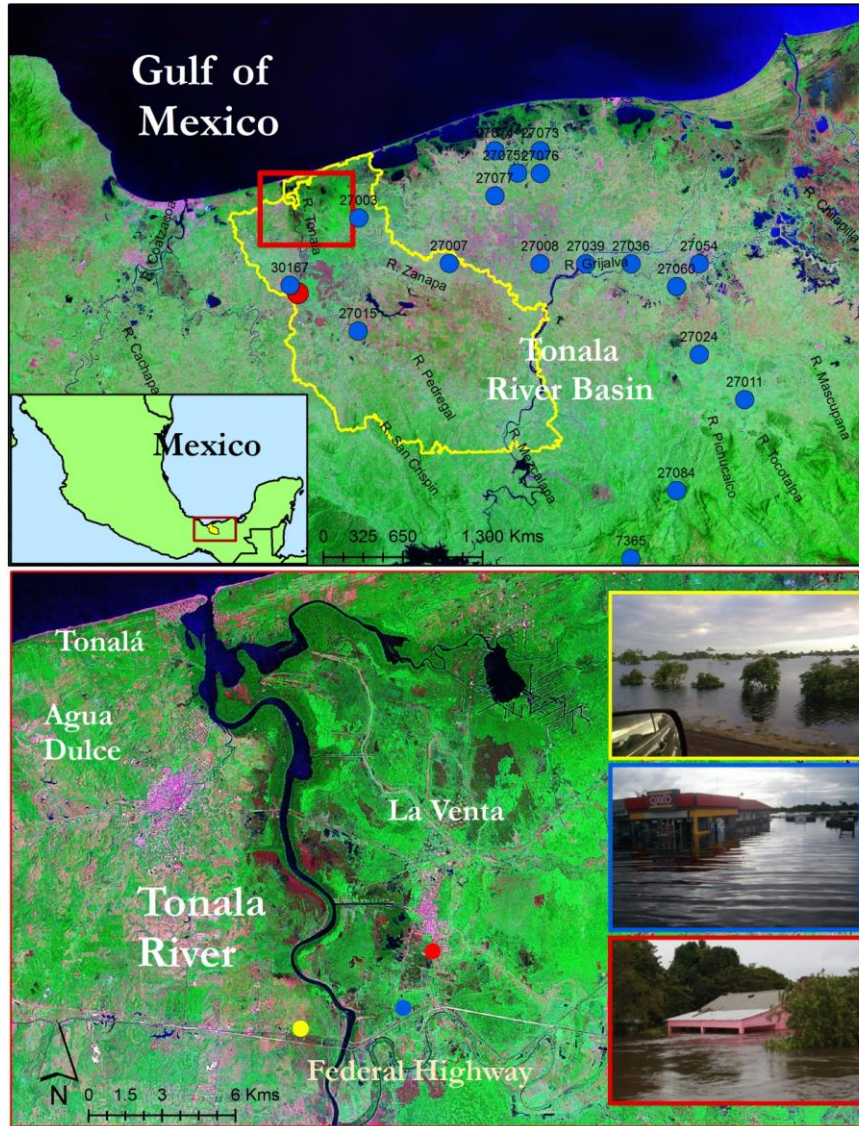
Gulf of Mexico

27074 27073
27075 27076
27077
27003
R. Tonala
R. Coatzacoalcos
R. Chilapilla
27007
27008 27039 27036 27054
R. Grijalva
27060
30167
R. Zanapa
27015
R. Cachapa
Tonala River Basin
27024
R. Mascupana
27011
R. Pedregal
Mexico
R. San Crispin
R. Mezcalapa
R. Pichucalco
R. Tacotalpa
27084
0 325 650 1,300 Kms
7365

Tonalá
Agua Dulce
La Venta
Tonala River
OXXO
N
0 1.5 3 6 Kms
Federal Highway